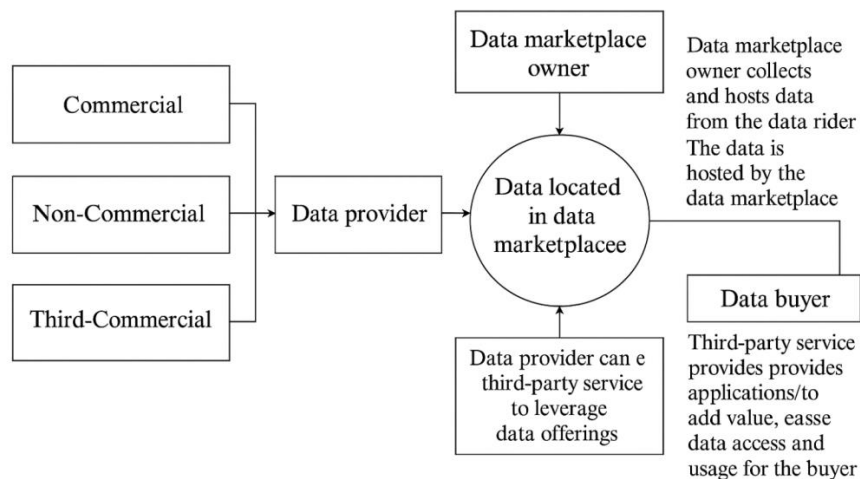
Commercial

Non-Commercial

Third-Commercial

Data provider

Data marketplace owner

Data located in data marketplacee

Data marketplace owner collects and hosts data from the data rider The data is hosted by the data marketplace

Data buyer

Third-party service provides provides applications/to add value, easse data access and usage for the buyer

Data provider can e third-party service to leverage data offerings